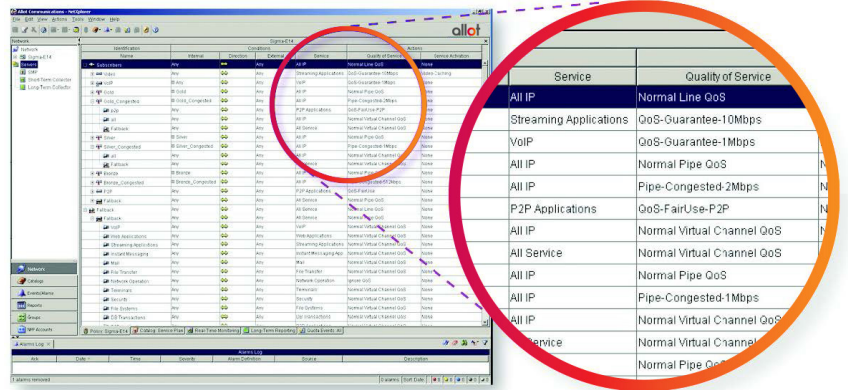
Allot Communications - NetXplorer
File Edit View Actions Tools Window Help

allot

Network
SignalE14

| Service | Quality of Service |
|---|---|
| All IP | Normal Line QoS |
| Streaming Applications | QoS-Guarantee-10Mbps |
| VoIP | QoS-Guarantee-1Mbps |
| All IP | Normal Pipe QoS |
| All IP | Pipe-Congested-2Mbps |
| P2P Applications | QoS-FairUse-P2P |
| All IP | Normal Virtual Channel QoS |
| All Service | Normal Virtual Channel QoS |
| All IP | Normal Pipe QoS |
| All IP | Pipe-Congested-1Mbps |
| All IP | Normal Virtual Channel QoS |
| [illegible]ervice | Normal Virtual Channel QoS |
| | Normal Pipe QoS |

Network
Catalogs
Events/Alarms
Reports
Groups
SMP Accounts

Alarms Log
Alarms Log
Ack | Date | Time | Severity | Alarm Definition | Source | Description
1 alarms removed